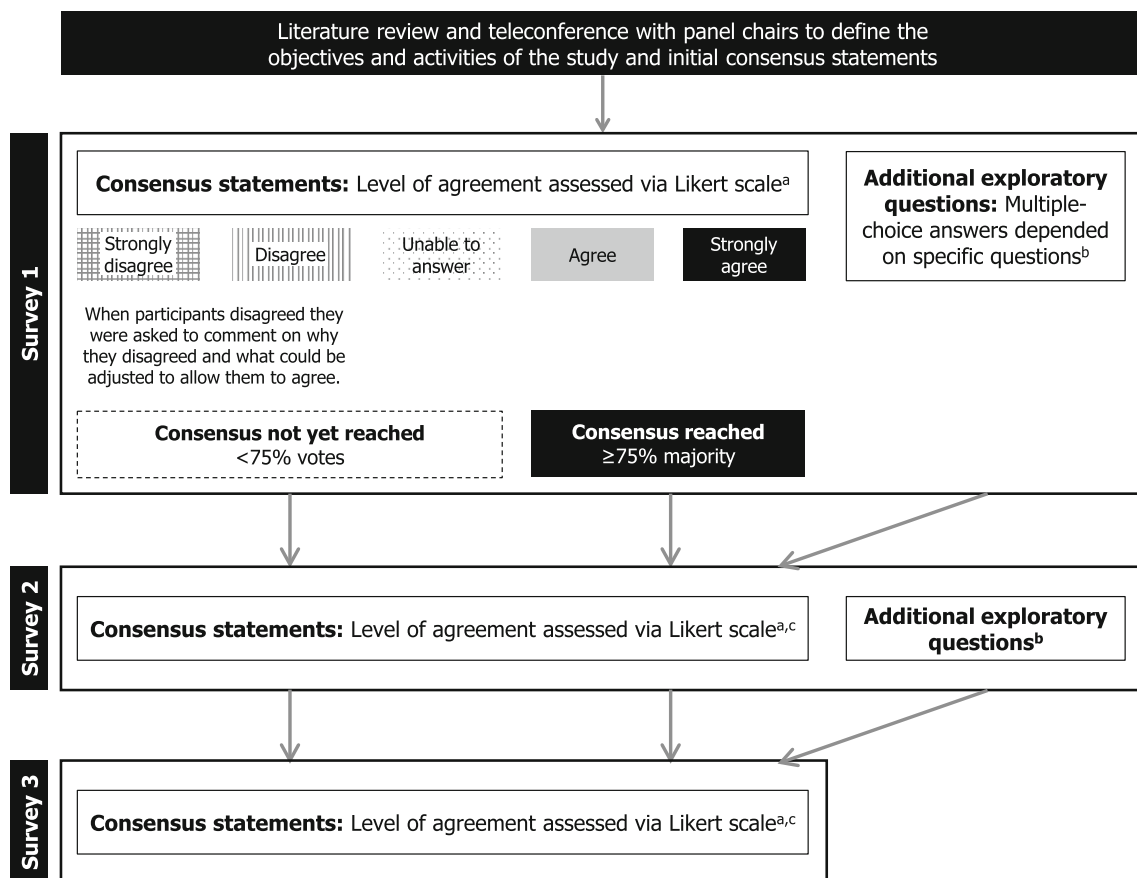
Literature review and teleconference with panel chairs to define the objectives and activities of the study and initial consensus statements

Survey 1

**Consensus statements:** Level of agreement assessed via Likert scale$^{a}$

Strongly disagree

Disagree

Unable to answer

Agree

Strongly agree

When participants disagreed they were asked to comment on why they disagreed and what could be adjusted to allow them to agree.

**Consensus not yet reached**
<75% votes

**Consensus reached**
≥75% majority

**Additional exploratory questions:** Multiple-choice answers depended on specific questions$^{b}$

Survey 2

**Consensus statements:** Level of agreement assessed via Likert scale$^{a,c}$

**Additional exploratory questions$^{b}$**

Survey 3

**Consensus statements:** Level of agreement assessed via Likert scale$^{a,c}$